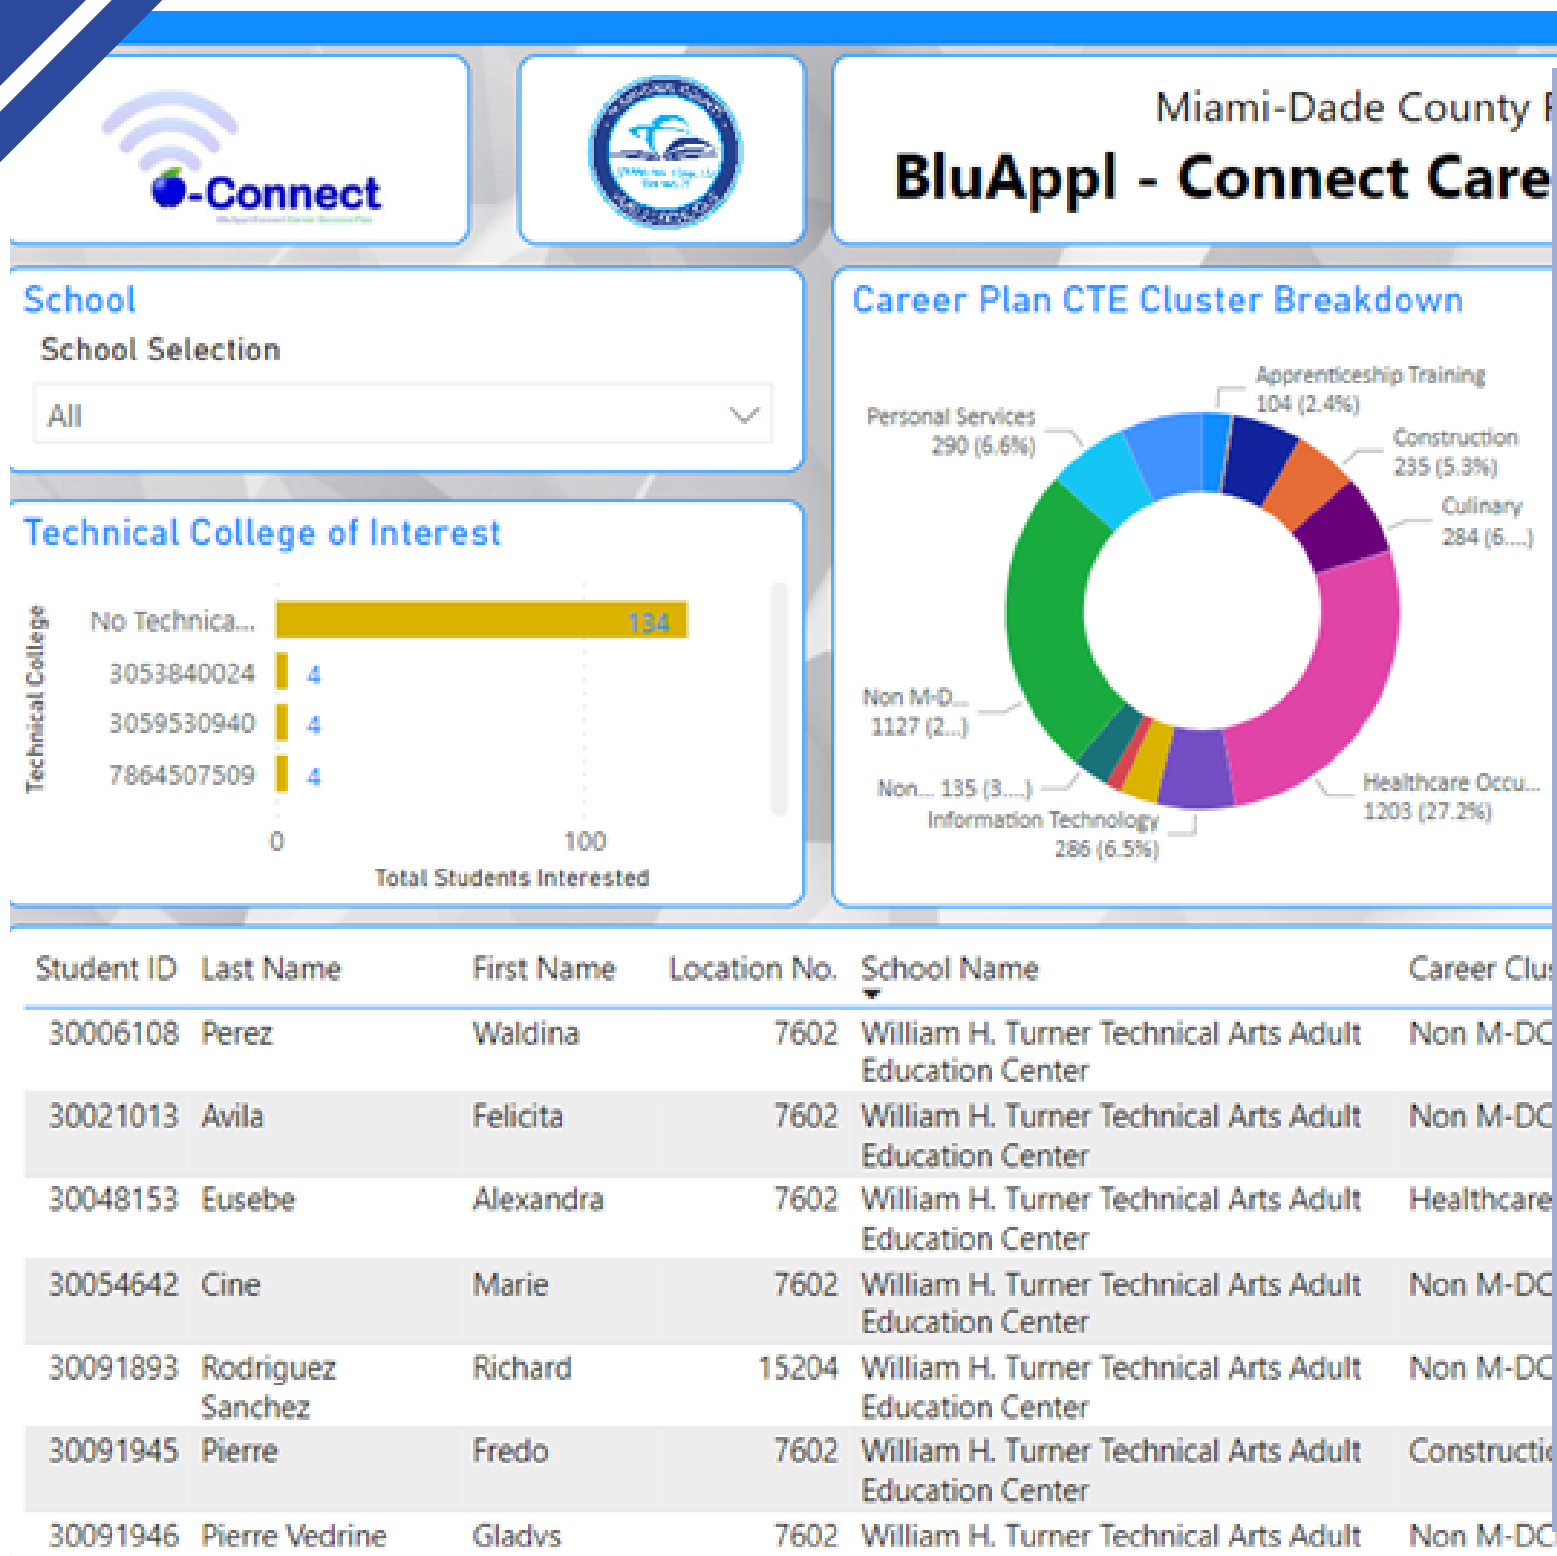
-Connect

Miami-Dade County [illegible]

BluAppl - Connect Care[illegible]

School

School Selection

All

Technical College of Interest

Technical College

No Technica... 134

3053840024 4

3059530940 4

7864507509 4

0 100

Total Students Interested

Career Plan CTE Cluster Breakdown

Apprenticeship Training 104 (2.4%)

Personal Services 290 (6.6%)

Construction 235 (5.3%)

Culinary 284 (6....)

Non M-D... 1127 (2...)

Non... 135 (3....)

Information Technology 286 (6.5%)

Healthcare Occu... 1203 (27.2%)

| Student ID | Last Name | First Name | Location No. | School Name | Career Clu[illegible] |
|---|---|---|---|---|---|
| 30006108 | Perez | Waldina | 7602 | William H. Turner Technical Arts Adult Education Center | Non M-DC |
| 30021013 | Avila | Felicita | 7602 | William H. Turner Technical Arts Adult Education Center | Non M-DC |
| 30048153 | Eusebe | Alexandra | 7602 | William H. Turner Technical Arts Adult Education Center | Healthcare |
| 30054642 | Cine | Marie | 7602 | William H. Turner Technical Arts Adult Education Center | Non M-DC |
| 30091893 | Rodriguez Sanchez | Richard | 15204 | William H. Turner Technical Arts Adult Education Center | Non M-DC |
| 30091945 | Pierre | Fredo | 7602 | William H. Turner Technical Arts Adult Education Center | Constructi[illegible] |
| 30091946 | Pierre Vedrine | Gladys | 7602 | William H. Turner Technical Arts Adult | Non M-DC |